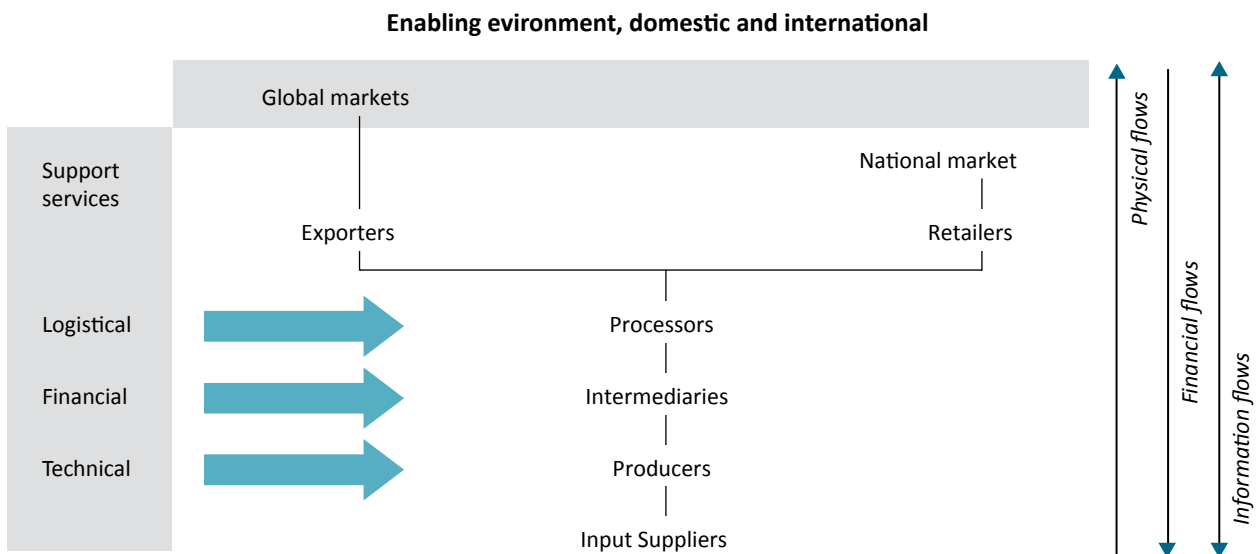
Enabling evironment, domestic and international

Global markets

Support services

National market

Exporters

Retailers

Logistical

Financial

Technical

Processors

Intermediaries

Producers

Input Suppliers

Physical flows

Financial flows

Information flows